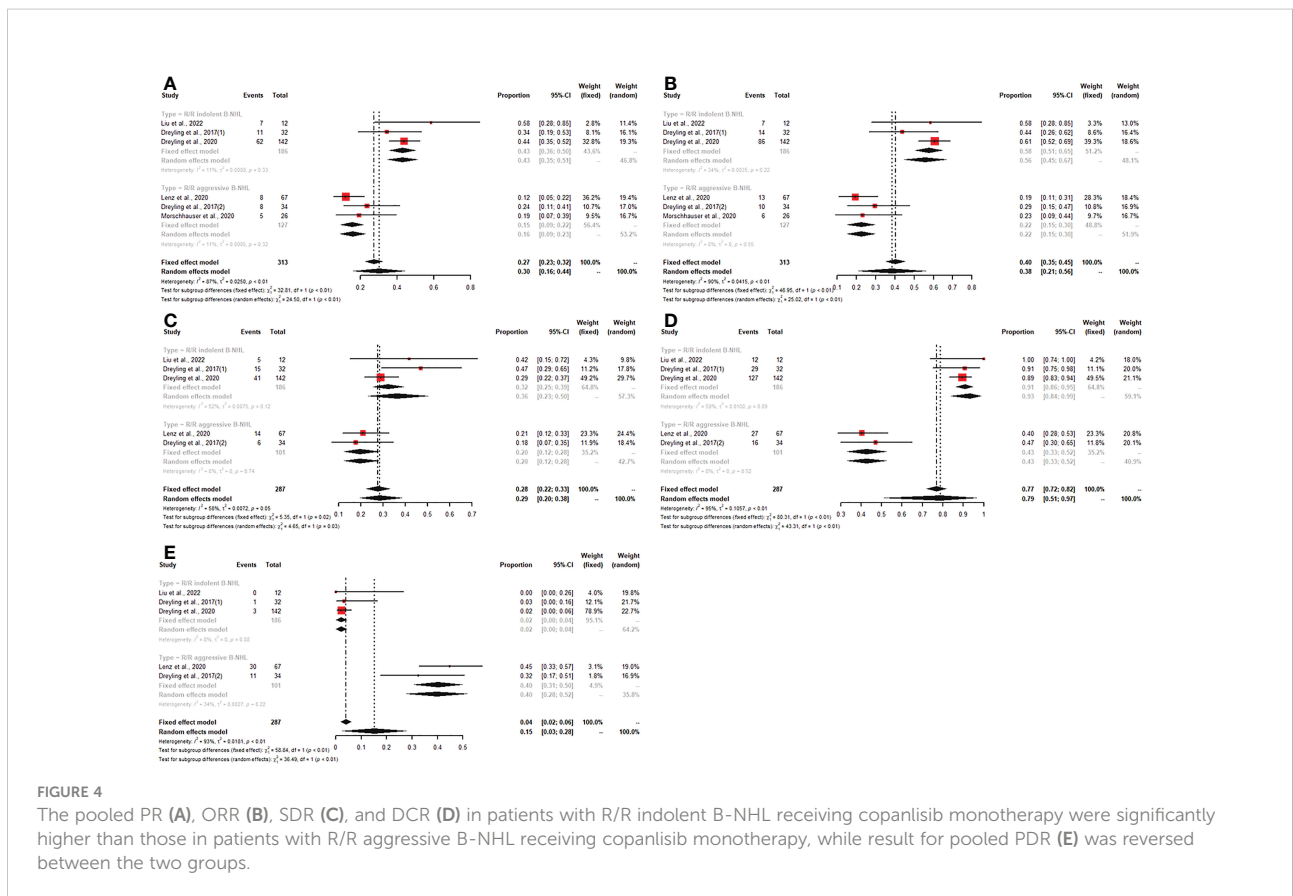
A

| Study | Events | Total | Proportion | 95%-CI | Weight (fixed) | Weight (random) |
|---|---|---|---|---|---|---|
| Type = R/R indolent B-NHL | | | | | | |
| Liu et al., 2022 | 7 | 12 | 0.58 | [0.28; 0.85] | 2.8% | 11.4% |
| Dreyling et al., 2017(1) | 11 | 32 | 0.34 | [0.19; 0.53] | 8.1% | 16.1% |
| Dreyling et al., 2020 | 62 | 142 | 0.44 | [0.35; 0.52] | 32.8% | 19.3% |
| Fixed effect model | | 186 | 0.43 | [0.36; 0.50] | 43.6% | -- |
| Random effects model | | | 0.43 | [0.35; 0.51] | -- | 46.8% |
| Heterogeneity: $I^2 = 11\%$, $\tau^2 = 0.0000$, $p = 0.33$ | | | | | | |
| Type = R/R aggressive B-NHL | | | | | | |
| Lenz et al., 2020 | 8 | 67 | 0.12 | [0.05; 0.22] | 36.2% | 19.4% |
| Dreyling et al., 2017(2) | 8 | 34 | 0.24 | [0.11; 0.41] | 10.7% | 17.0% |
| Morschhauser et al., 2020 | 5 | 26 | 0.19 | [0.07; 0.39] | 9.5% | 16.7% |
| Fixed effect model | | 127 | 0.15 | [0.09; 0.22] | 56.4% | -- |
| Random effects model | | | 0.16 | [0.09; 0.23] | -- | 53.2% |
| Heterogeneity: $I^2 = 11\%$, $\tau^2 = 0.0000$, $p = 0.32$ | | | | | | |
| Fixed effect model | | 313 | 0.27 | [0.23; 0.32] | 100.0% | -- |
| Random effects model | | | 0.30 | [0.16; 0.44] | -- | 100.0% |

Heterogeneity: $I^2 = 87\%$, $\tau^2 = 0.0250$, $p < 0.01$
Test for subgroup differences (fixed effect): $\chi^2_1 = 32.81$, df = 1 ($p < 0.01$)
Test for subgroup differences (random effects): $\chi^2_1 = 24.50$, df = 1 ($p < 0.01$)
0.2 0.4 0.6 0.8

B

| Study | Events | Total | Proportion | 95%-CI | Weight (fixed) | Weight (random) |
|---|---|---|---|---|---|---|
| Type = R/R indolent B-NHL | | | | | | |
| Liu et al., 2022 | 7 | 12 | 0.58 | [0.28; 0.85] | 3.3% | 13.0% |
| Dreyling et al., 2017(1) | 14 | 32 | 0.44 | [0.26; 0.62] | 8.6% | 16.4% |
| Dreyling et al., 2020 | 86 | 142 | 0.61 | [0.52; 0.69] | 39.3% | 18.6% |
| Fixed effect model | | 186 | 0.58 | [0.51; 0.65] | 51.2% | -- |
| Random effects model | | | 0.56 | [0.45; 0.67] | -- | 48.1% |
| Heterogeneity: $I^2 = 34\%$, $\tau^2 = 0.0035$, $p = 0.22$ | | | | | | |
| Type = R/R aggressive B-NHL | | | | | | |
| Lenz et al., 2020 | 13 | 67 | 0.19 | [0.11; 0.31] | 28.3% | 18.4% |
| Dreyling et al., 2017(2) | 10 | 34 | 0.29 | [0.15; 0.47] | 10.8% | 16.9% |
| Morschhauser et al., 2020 | 6 | 26 | 0.23 | [0.09; 0.44] | 9.7% | 16.7% |
| Fixed effect model | | 127 | 0.22 | [0.15; 0.30] | 48.8% | -- |
| Random effects model | | | 0.22 | [0.15; 0.30] | -- | 51.9% |
| Heterogeneity: $I^2 = 0\%$, $\tau^2 = 0$, $p = 0.55$ | | | | | | |
| Fixed effect model | | 313 | 0.40 | [0.35; 0.45] | 100.0% | -- |
| Random effects model | | | 0.38 | [0.21; 0.56] | -- | 100.0% |

Heterogeneity: $I^2 = 90\%$, $\tau^2 = 0.0415$, $p < 0.01$
Test for subgroup differences (fixed effect): $\chi^2_1 = 46.95$, df = 1 ($p < 0.01$)
Test for subgroup differences (random effects): $\chi^2_1 = 25.02$, df = 1 ($p < 0.01$)
0.1 0.2 0.3 0.4 0.5 0.6 0.7 0.8

C

| Study | Events | Total | Proportion | 95%-CI | Weight (fixed) | Weight (random) |
|---|---|---|---|---|---|---|
| Type = R/R indolent B-NHL | | | | | | |
| Liu et al., 2022 | 5 | 12 | 0.42 | [0.15; 0.72] | 4.3% | 9.8% |
| Dreyling et al., 2017(1) | 15 | 32 | 0.47 | [0.29; 0.65] | 11.2% | 17.8% |
| Dreyling et al., 2020 | 41 | 142 | 0.29 | [0.22; 0.37] | 49.2% | 29.7% |
| Fixed effect model | | 186 | 0.32 | [0.25; 0.39] | 64.8% | -- |
| Random effects model | | | 0.36 | [0.23; 0.50] | -- | 57.3% |
| Heterogeneity: $I^2 = 52\%$, $\tau^2 = 0.0075$, $p = 0.12$ | | | | | | |
| Type = R/R aggressive B-NHL | | | | | | |
| Lenz et al., 2020 | 14 | 67 | 0.21 | [0.12; 0.33] | 23.3% | 24.4% |
| Dreyling et al., 2017(2) | 6 | 34 | 0.18 | [0.07; 0.35] | 11.9% | 18.4% |
| Fixed effect model | | 101 | 0.20 | [0.12; 0.28] | 35.2% | -- |
| Random effects model | | | 0.20 | [0.12; 0.28] | -- | 42.7% |
| Heterogeneity: $I^2 = 0\%$, $\tau^2 = 0$, $p = 0.74$ | | | | | | |
| Fixed effect model | | 287 | 0.28 | [0.22; 0.33] | 100.0% | -- |
| Random effects model | | | 0.29 | [0.20; 0.38] | -- | 100.0% |

Heterogeneity: $I^2 = 58\%$, $\tau^2 = 0.0072$, $p = 0.05$
Test for subgroup differences (fixed effect): $\chi^2_1 = 5.35$, df = 1 ($p = 0.02$)
Test for subgroup differences (random effects): $\chi^2_1 = 4.65$, df = 1 ($p = 0.03$)
0.1 0.2 0.3 0.4 0.5 0.6 0.7

D

| Study | Events | Total | Proportion | 95%-CI | Weight (fixed) | Weight (random) |
|---|---|---|---|---|---|---|
| Type = R/R indolent B-NHL | | | | | | |
| Liu et al., 2022 | 12 | 12 | 1.00 | [0.74; 1.00] | 4.2% | 18.0% |
| Dreyling et al., 2017(1) | 29 | 32 | 0.91 | [0.75; 0.98] | 11.1% | 20.0% |
| Dreyling et al., 2020 | 127 | 142 | 0.89 | [0.83; 0.94] | 49.5% | 21.1% |
| Fixed effect model | | 186 | 0.91 | [0.86; 0.95] | 64.8% | -- |
| Random effects model | | | 0.93 | [0.84; 0.99] | -- | 59.1% |
| Heterogeneity: $I^2 = 53\%$, $\tau^2 = 0.0100$, $p = 0.09$ | | | | | | |
| Type = R/R aggressive B-NHL | | | | | | |
| Lenz et al., 2020 | 27 | 67 | 0.40 | [0.28; 0.53] | 23.3% | 20.8% |
| Dreyling et al., 2017(2) | 16 | 34 | 0.47 | [0.30; 0.65] | 11.8% | 20.1% |
| Fixed effect model | | 101 | 0.43 | [0.33; 0.52] | 35.2% | -- |
| Random effects model | | | 0.43 | [0.33; 0.52] | -- | 40.9% |
| Heterogeneity: $I^2 = 0\%$, $\tau^2 = 0$, $p = 0.52$ | | | | | | |
| Fixed effect model | | 287 | 0.77 | [0.72; 0.82] | 100.0% | -- |
| Random effects model | | | 0.79 | [0.51; 0.97] | -- | 100.0% |

Heterogeneity: $I^2 = 95\%$, $\tau^2 = 0.1057$, $p < 0.01$
Test for subgroup differences (fixed effect): $\chi^2_1 = 80.31$, df = 1 ($p < 0.01$)
Test for subgroup differences (random effects): $\chi^2_1 = 43.31$, df = 1 ($p < 0.01$)
0.3 0.4 0.5 0.6 0.7 0.8 0.9 1

E

| Study | Events | Total | Proportion | 95%-CI | Weight (fixed) | Weight (random) |
|---|---|---|---|---|---|---|
| Type = R/R indolent B-NHL | | | | | | |
| Liu et al., 2022 | 0 | 12 | 0.00 | [0.00; 0.26] | 4.0% | 19.8% |
| Dreyling et al., 2017(1) | 1 | 32 | 0.03 | [0.00; 0.16] | 12.1% | 21.7% |
| Dreyling et al., 2020 | 3 | 142 | 0.02 | [0.00; 0.06] | 78.9% | 22.7% |
| Fixed effect model | | 186 | 0.02 | [0.00; 0.04] | 95.1% | -- |
| Random effects model | | | 0.02 | [0.00; 0.04] | -- | 64.2% |
| Heterogeneity: $I^2 = 0\%$, $\tau^2 = 0$, $p = 0.55$ | | | | | | |
| Type = R/R aggressive B-NHL | | | | | | |
| Lenz et al., 2020 | 30 | 67 | 0.45 | [0.33; 0.57] | 3.1% | 19.0% |
| Dreyling et al., 2017(2) | 11 | 34 | 0.32 | [0.17; 0.51] | 1.8% | 16.9% |
| Fixed effect model | | 101 | 0.40 | [0.31; 0.50] | 4.9% | -- |
| Random effects model | | | 0.40 | [0.28; 0.52] | -- | 35.8% |
| Heterogeneity: $I^2 = 34\%$, $\tau^2 = 0.0027$, $p = 0.22$ | | | | | | |
| Fixed effect model | | 287 | 0.04 | [0.02; 0.06] | 100.0% | -- |
| Random effects model | | | 0.15 | [0.03; 0.28] | -- | 100.0% |

Heterogeneity: $I^2 = 93\%$, $\tau^2 = 0.0181$, $p < 0.01$
Test for subgroup differences (fixed effect): $\chi^2_1 = 58.84$, df = 1 ($p < 0.01$)
Test for subgroup differences (random effects): $\chi^2_1 = 36.49$, df = 1 ($p < 0.01$)
0 0.1 0.2 0.3 0.4 0.5

FIGURE 4
The pooled PR (A), ORR (B), SDR (C), and DCR (D) in patients with R/R indolent B-NHL receiving copanlisib monotherapy were significantly higher than those in patients with R/R aggressive B-NHL receiving copanlisib monotherapy, while result for pooled PDR (E) was reversed between the two groups.